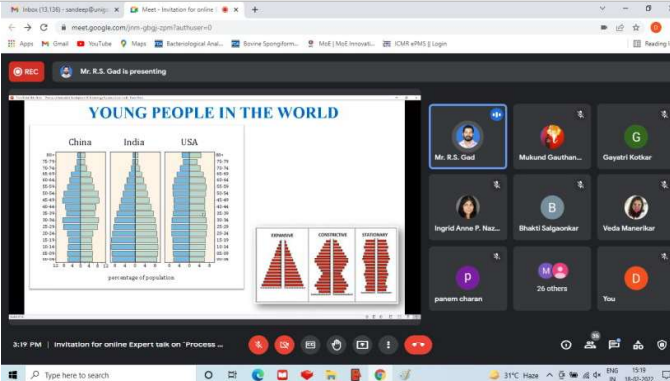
Inbox (13,136) - sandeep@unig ×
Meet - Invitation for online ×
+

meet.google.com/jnm-gbgj-zpm?authuser=0

Apps Gmail YouTube Maps Bacteriological Anal... Bovine Spongiform... MoE | MoE Innovati... ICMR ePMS || Login Reading list

REC
Mr. R.S. Gad is presenting

YOUNG PEOPLE IN THE WORLD

China India USA

percentage of population

EXPANSIVE CONSTRICTIVE STATIONARY

Mr. R.S. Gad
Mukund Gauthan...
Gayatri Kotkar
G
Ingrid Anne P. Naz...
B
Bhakti Salgaonkar
Veda Manerikar
P
panam charan
26 others
D
You

3:19 PM | Invitation for online Expert talk on "Process ...

Type here to search

31°C Haze ENG IN 15:19 18-02-2022